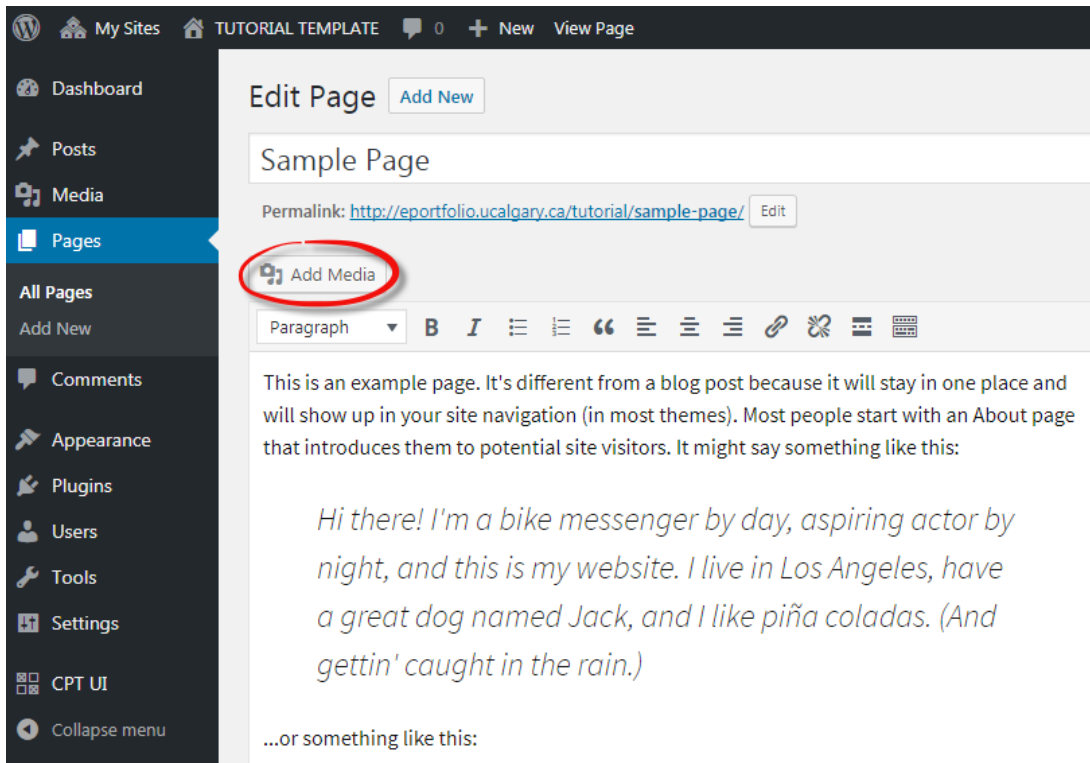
My Sites TUTORIAL TEMPLATE 0 New View Page

Dashboard

Posts

Media

Pages

All Pages

Add New

Comments

Appearance

Plugins

Users

Tools

Settings

CPT UI

Collapse menu

Edit Page Add New

Sample Page

Permalink: http://eportfolio.ucalgary.ca/tutorial/sample-page/ Edit

Add Media

Paragraph

This is an example page. It's different from a blog post because it will stay in one place and will show up in your site navigation (in most themes). Most people start with an About page that introduces them to potential site visitors. It might say something like this:

Hi there! I'm a bike messenger by day, aspiring actor by night, and this is my website. I live in Los Angeles, have a great dog named Jack, and I like piña coladas. (And gettin' caught in the rain.)

...or something like this: